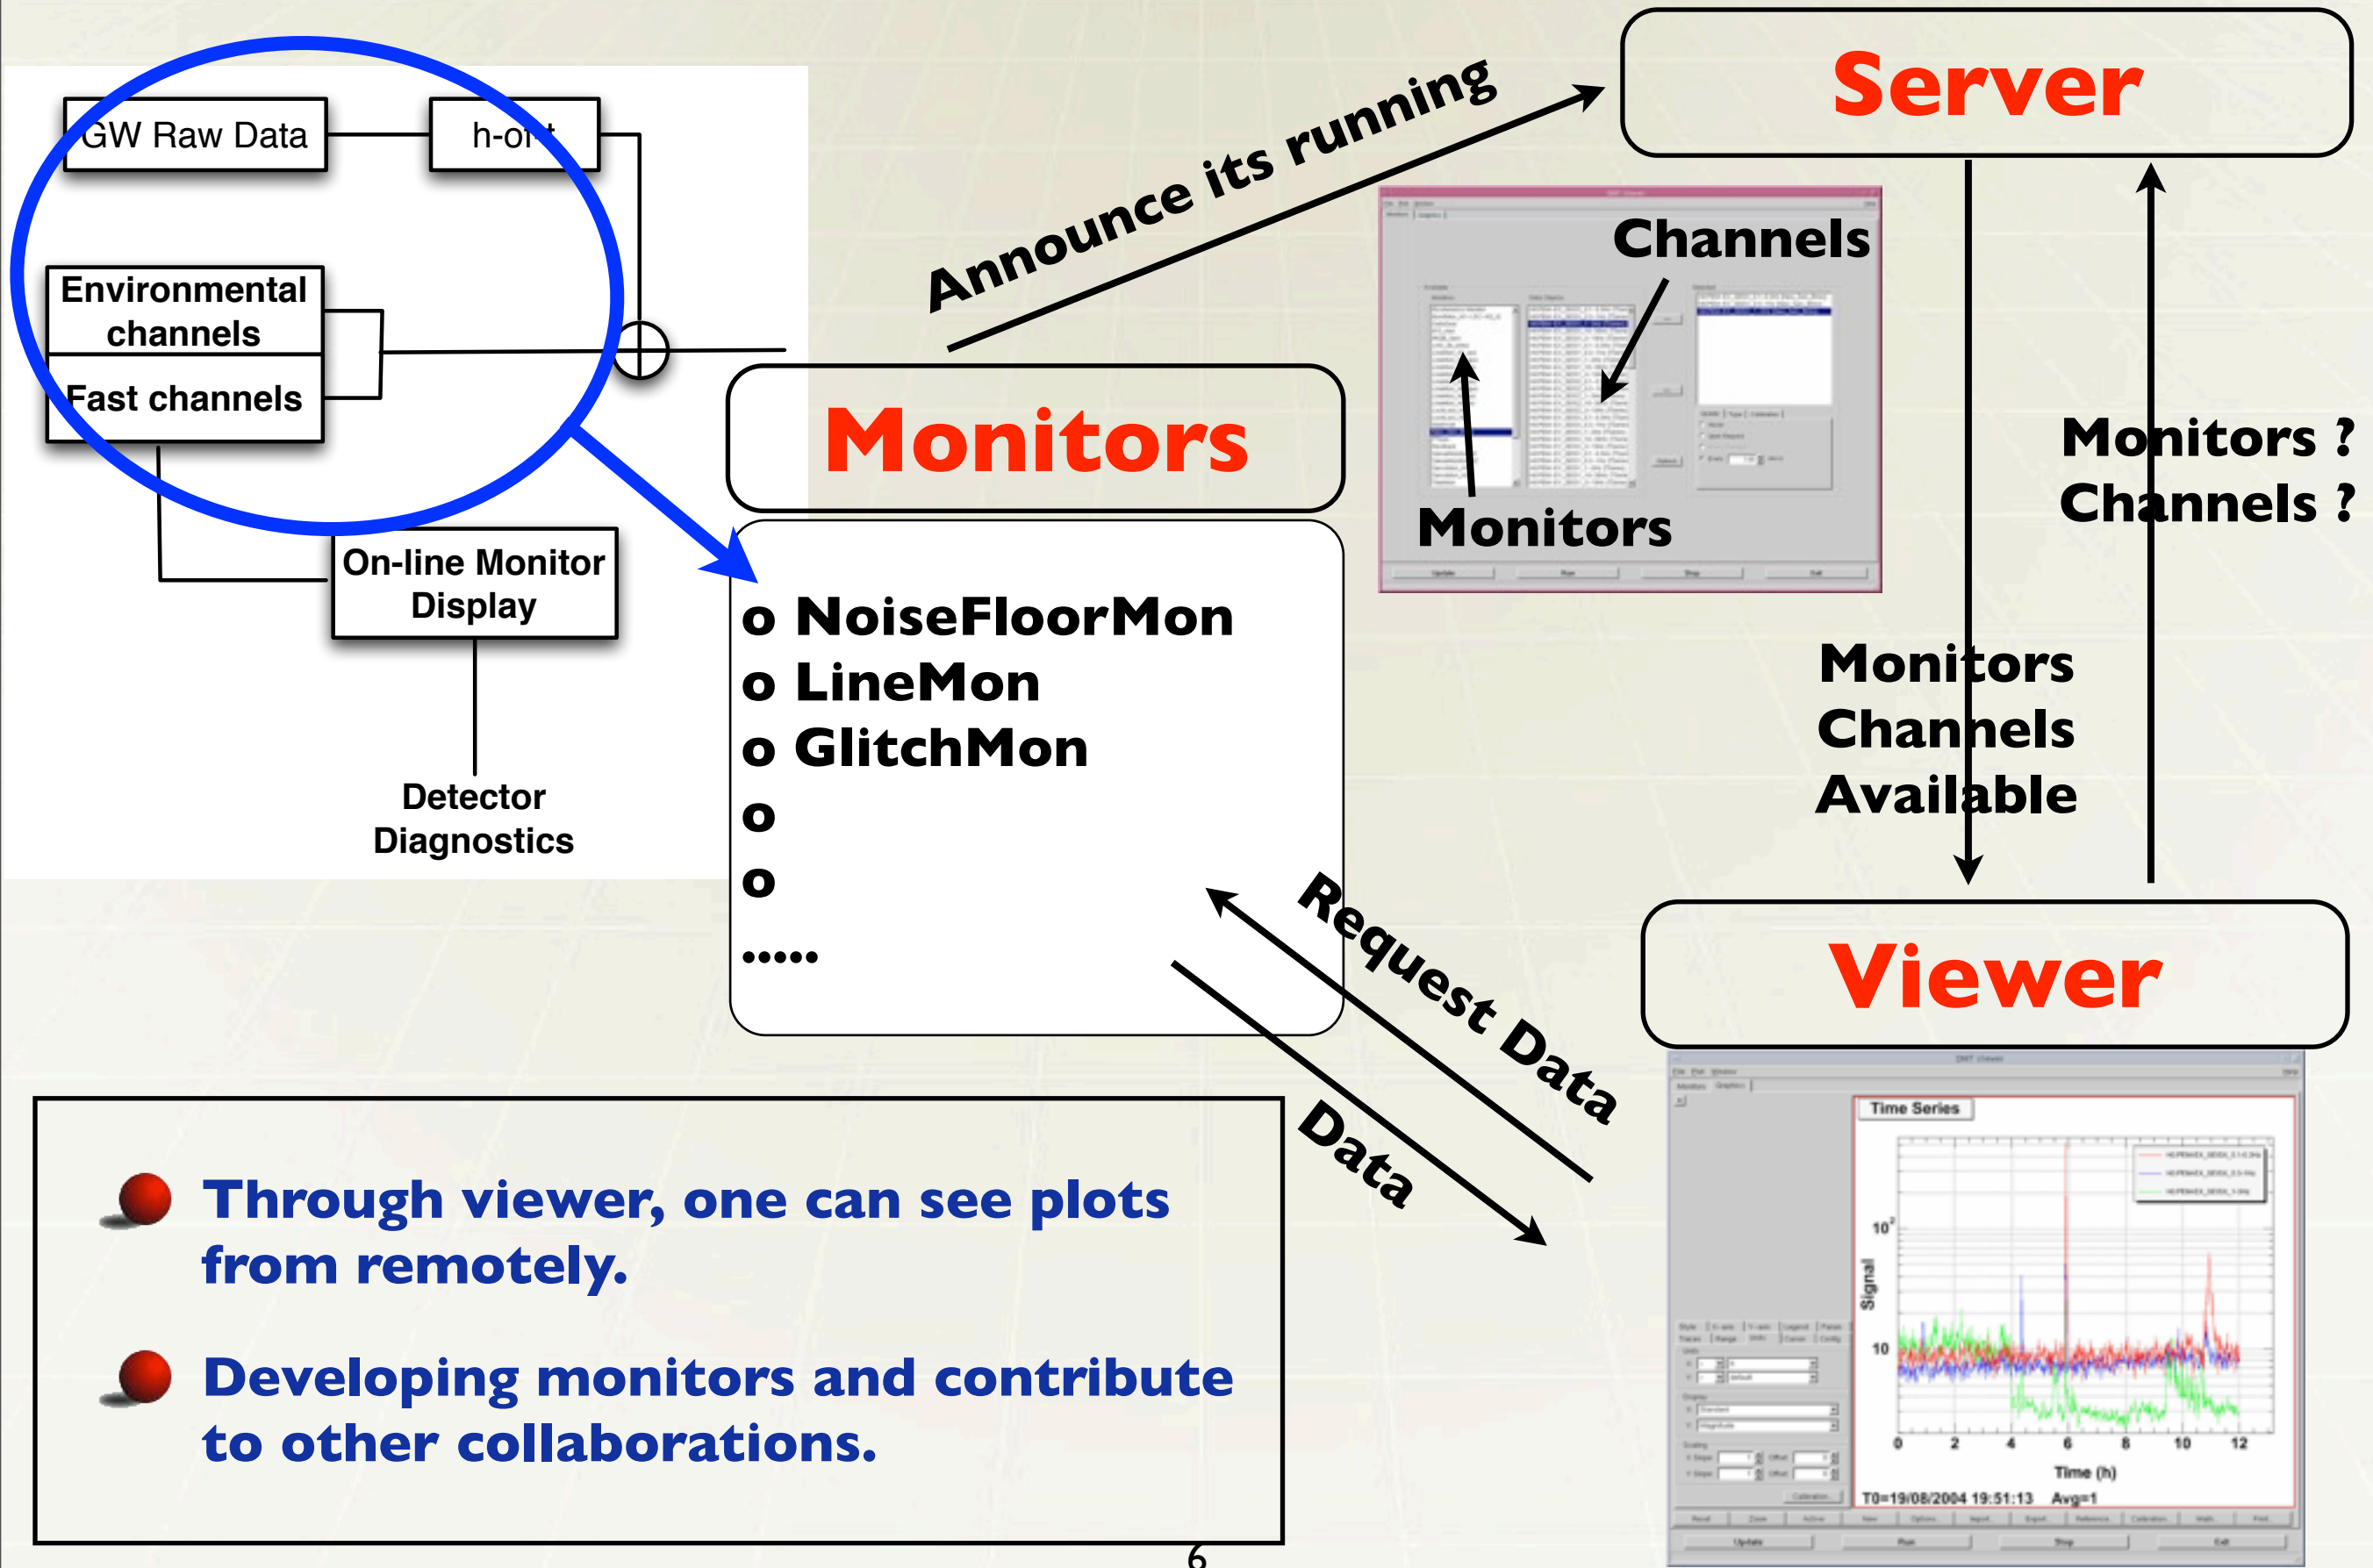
GW Raw Data

h-o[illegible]

Environmental channels

Fast channels

On-line Monitor Display

Detector Diagnostics

Announce its running

Server

Channels

Monitors

Monitors

o NoiseFloorMon
o LineMon
o GlitchMon
o
o
.....

Monitors ?
Channels ?

Monitors
Channels
Available

Request Data

Data

Viewer

Time Series

$10^2$

10

Signal

0 2 4 6 8 10 12

Time (h)

T0=19/08/2004 19:51:13 Avg=1

Through viewer, one can see plots from remotely.

Developing monitors and contribute to other collaborations.

6